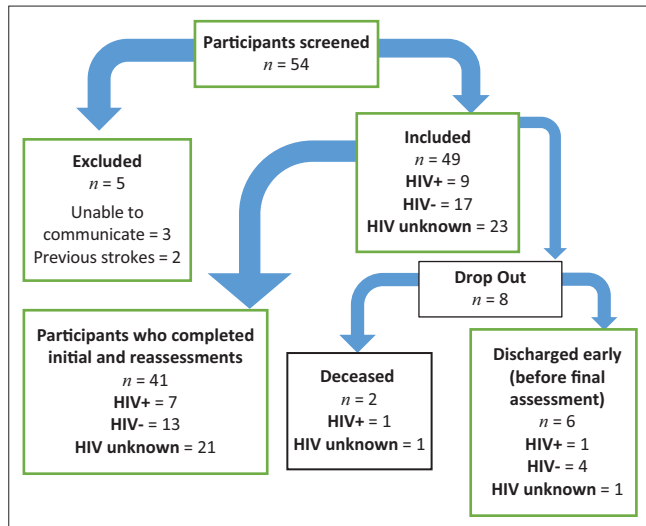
Participants screened
$n$ = 54

Excluded
$n$ = 5
Unable to communicate = 3
Previous strokes = 2

Included
$n$ = 49
HIV+ = 9
HIV- = 17
HIV unknown = 23

Drop Out
$n$ = 8

Participants who completed initial and reassessments
$n$ = 41
HIV+ = 7
HIV- = 13
HIV unknown = 21

Deceased
$n$ = 2
HIV+ = 1
HIV unknown = 1

Discharged early (before final assessment)
$n$ = 6
HIV+ = 1
HIV- = 4
HIV unknown = 1